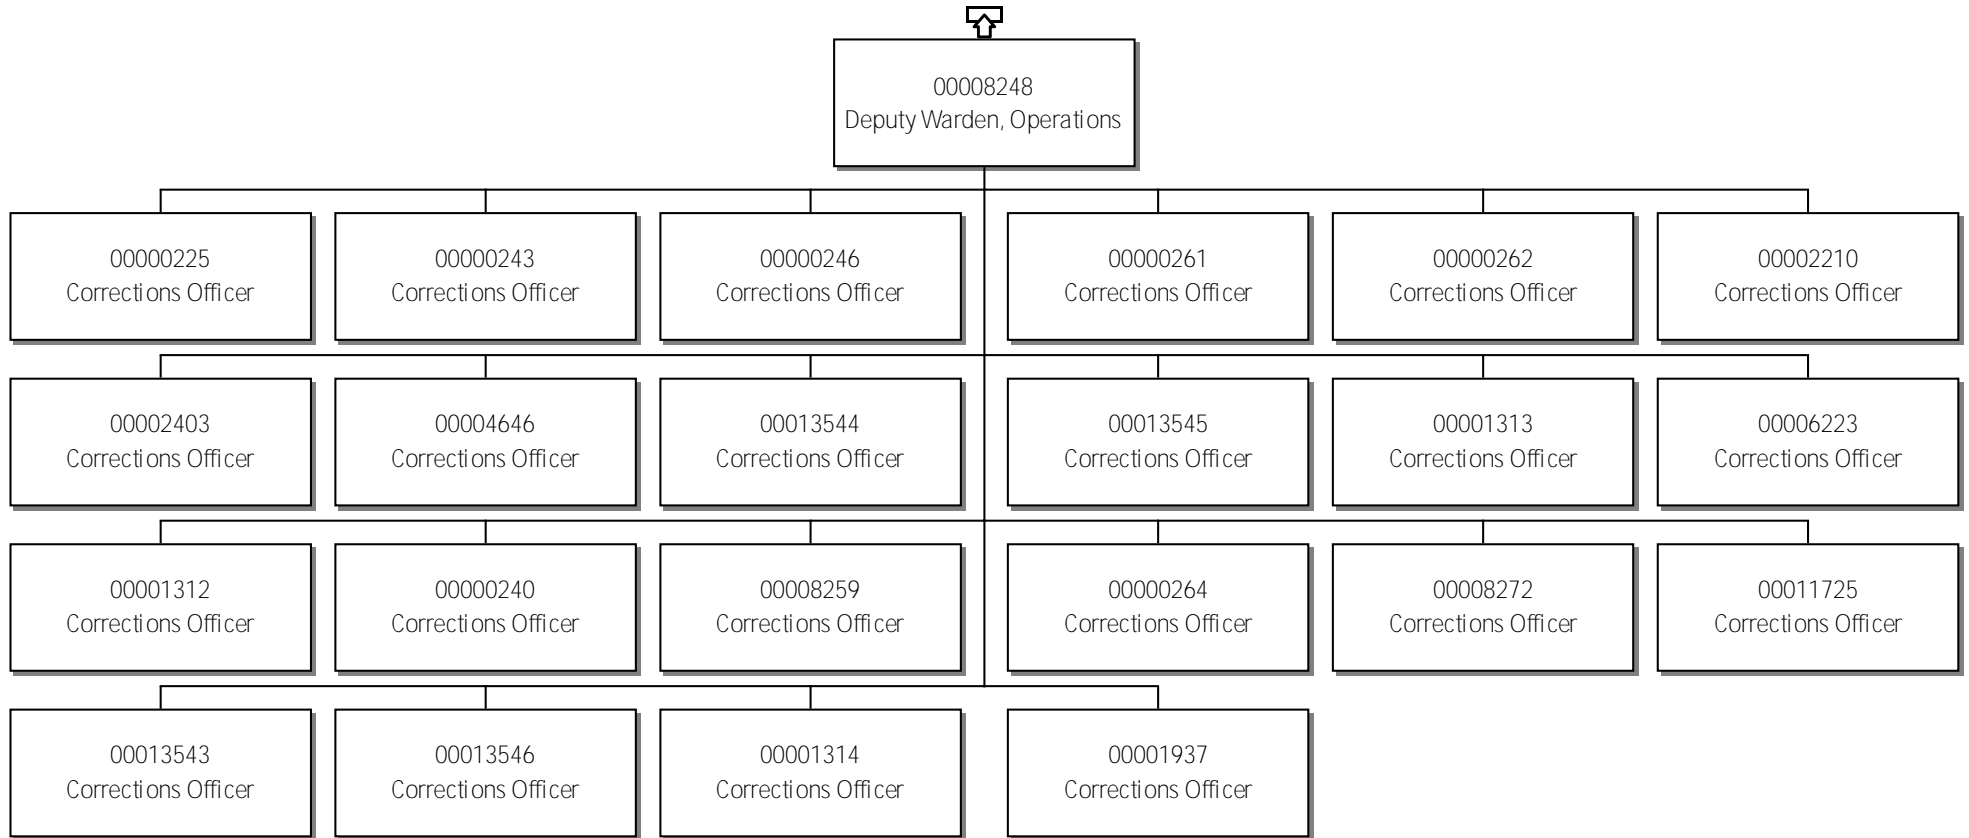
00008248
Deputy Warden, Operations

00000225
Corrections Officer

00000243
Corrections Officer

00000246
Corrections Officer

00000261
Corrections Officer

00000262
Corrections Officer

00002210
Corrections Officer

00002403
Corrections Officer

00004646
Corrections Officer

00013544
Corrections Officer

00013545
Corrections Officer

00001313
Corrections Officer

00006223
Corrections Officer

00001312
Corrections Officer

00000240
Corrections Officer

00008259
Corrections Officer

00000264
Corrections Officer

00008272
Corrections Officer

00011725
Corrections Officer

00013543
Corrections Officer

00013546
Corrections Officer

00001314
Corrections Officer

00001937
Corrections Officer